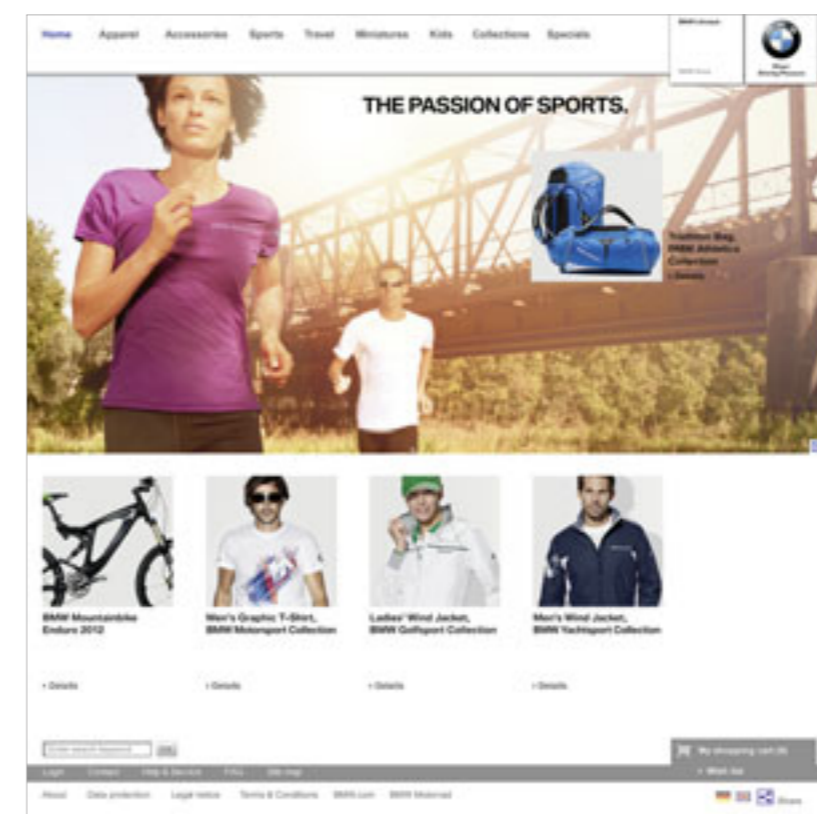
Home Apparel Accessories Sports Travel Miniatures Kids Collections Specials

BMW Lifestyle

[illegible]

Sheer Driving Pleasure

THE PASSION OF SPORTS.

Triathlon Bag, PRBK Athletics Collection

› Details

BMW Mountainbike Enduro 2012

› Details

Men's Graphic T-Shirt, BMW Motorsport Collection

› Details

Ladies' Wind Jacket, BMW Golfsport Collection

› Details

Men's Wind Jacket, BMW Yachtsport Collection

› Details

Enter search keyword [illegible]

My shopping cart (0)

› Wish list

Login Contact Help & Service FAQ Site map

About Data protection Legal notice Terms & Conditions BMW.com BMW Motorrad

Share